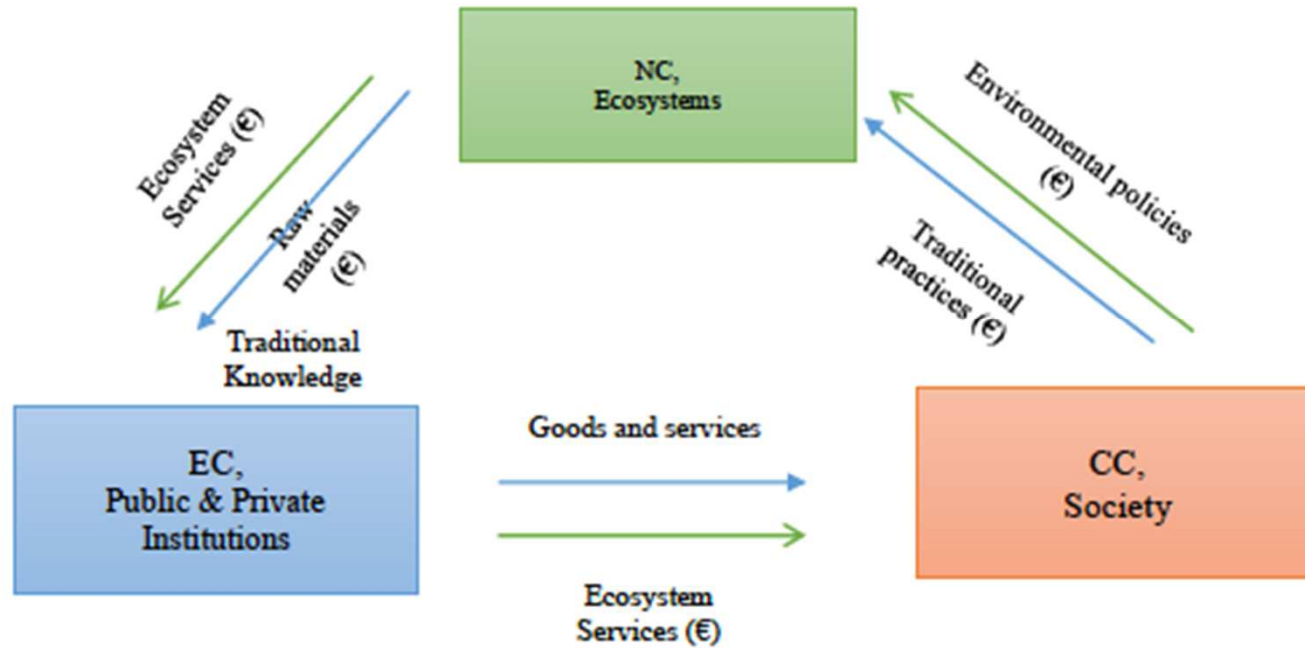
NC,
Ecosystems

Ecosystem Services (€)

Raw materials (€)

Traditional Knowledge

Environmental policies (€)

Traditional practices (€)

EC,
Public & Private Institutions

Goods and services

Ecosystem Services (€)

CC,
Society